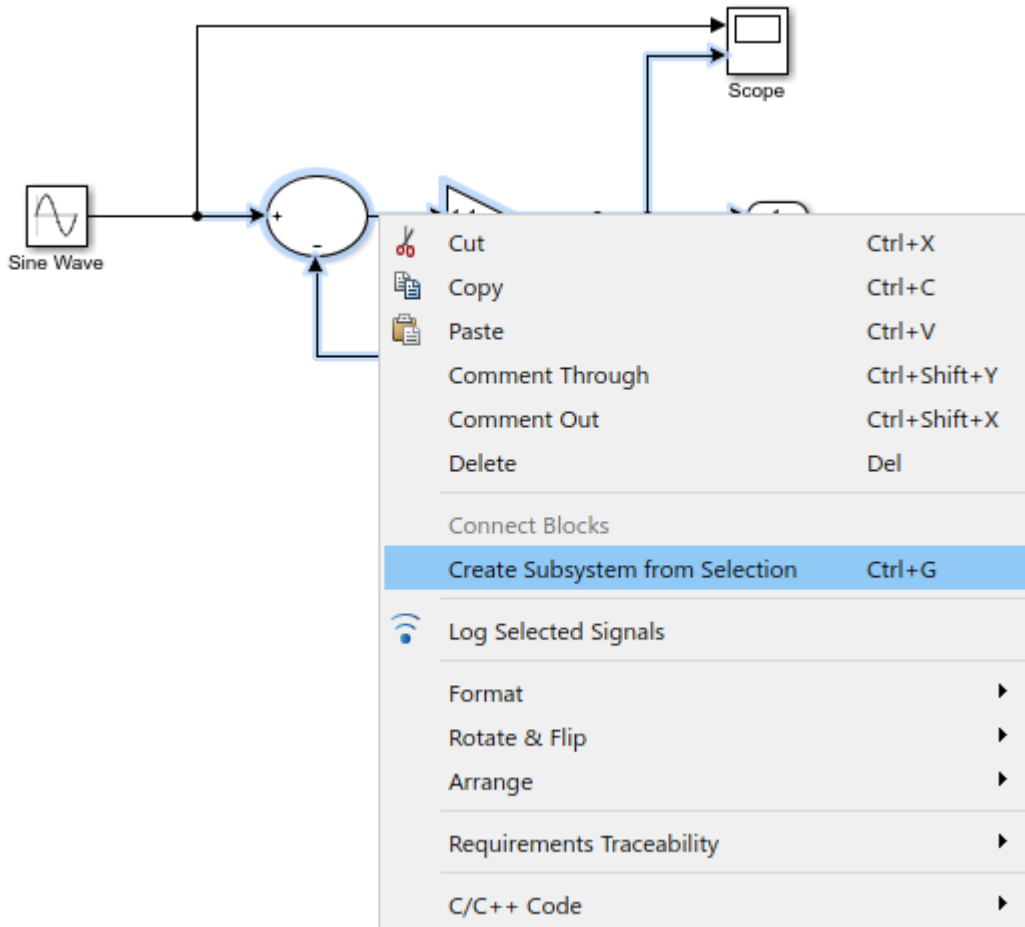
Scope

Sine Wave

+

-

Cut Ctrl+X
Copy Ctrl+C
Paste Ctrl+V
Comment Through Ctrl+Shift+Y
Comment Out Ctrl+Shift+X
Delete Del

Connect Blocks
Create Subsystem from Selection Ctrl+G

Log Selected Signals

Format
Rotate & Flip
Arrange

Requirements Traceability

C/C++ Code